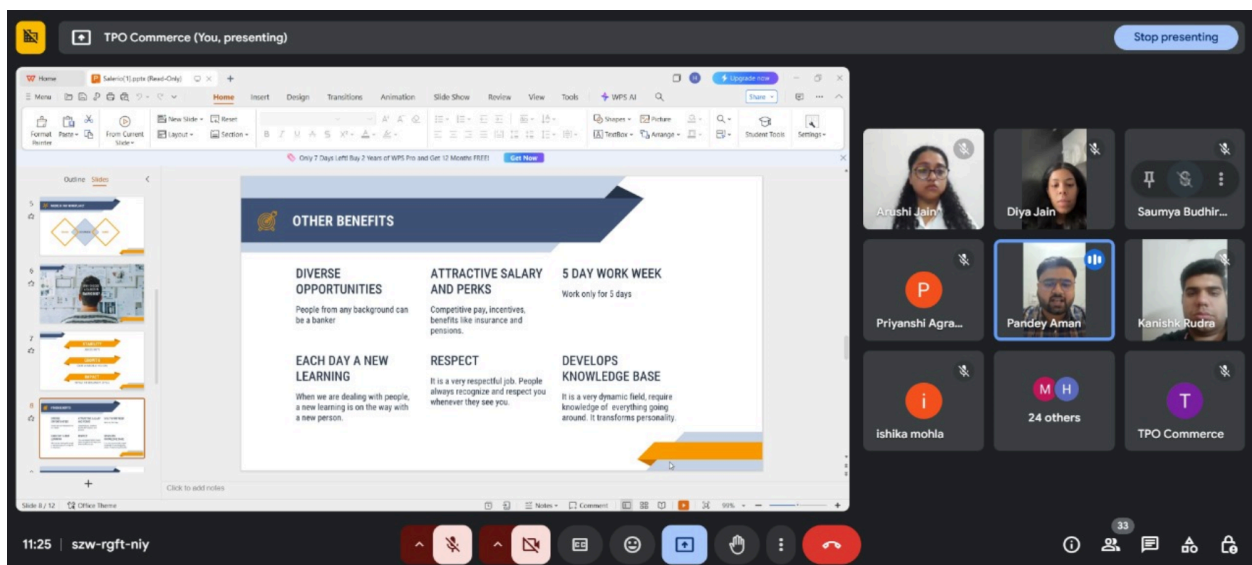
TPO Commerce (You, presenting)

Stop presenting

Home
Salerio(1).pptx (Read-Only)
Upgrade now
Menu
Home Insert Design Transitions Animation Slide Show Review View Tools WPS AI
Share
Format Painter Paste From Current Slide New Slide Reset Layout Section
Shapes Picture TextBox Arrange Student Tools Settings

Only 7 Days Left! Buy 2 Years of WPS Pro and Get 12 Months FREE! Get Now

Outline Slides

OTHER BENEFITS

DIVERSE OPPORTUNITIES
People from any background can be a banker

ATTRACTIVE SALARY AND PERKS
Competitive pay, incentives, benefits like insurance and pensions.

5 DAY WORK WEEK
Work only for 5 days

EACH DAY A NEW LEARNING
When we are dealing with people, a new learning is on the way with a new person.

RESPECT
It is a very respectful job. People always recognize and respect you whenever they see you.

DEVELOPS KNOWLEDGE BASE
It is a very dynamic field, require knowledge of everything going around. It transforms personality.

Click to add notes

Slide 8 / 12 Office Theme Notes Comment 99%

Arushi Jain
Diya Jain
Saumya Budhir...
Priyanshi Agra...
Pandey Aman
Kanishk Rudra
ishika mohla
24 others
TPO Commerce

11:25 | szw-rgft-niy

33